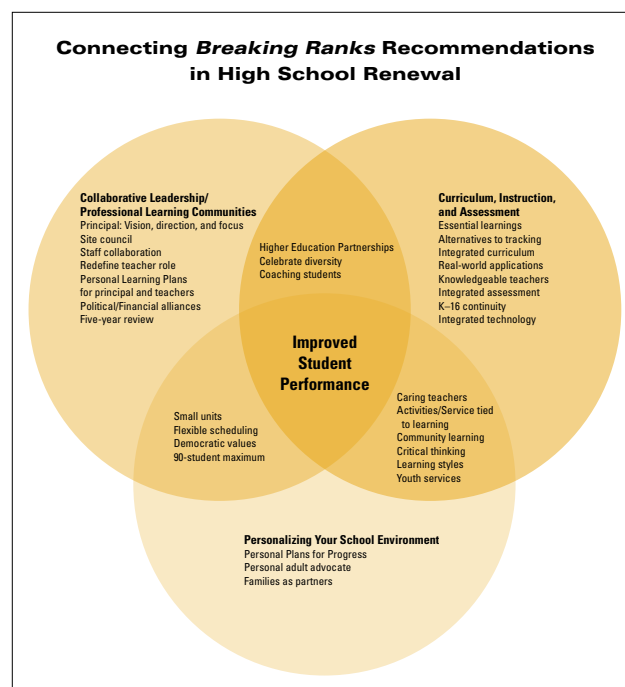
Connecting *Breaking Ranks* Recommendations in High School Renewal

Collaborative Leadership/
Professional Learning Communities
Principal: Vision, direction, and focus
Site council
Staff collaboration
Redefine teacher role
Personal Learning Plans for principal and teachers
Political/Financial alliances
Five-year review

Higher Education Partnerships
Celebrate diversity
Coaching students

Curriculum, Instruction, and Assessment
Essential learnings
Alternatives to tracking
Integrated curriculum
Real-world applications
Knowledgeable teachers
Integrated assessment
K–16 continuity
Integrated technology

Improved Student Performance

Small units
Flexible scheduling
Democratic values
90-student maximum

Caring teachers
Activities/Service tied to learning
Community learning
Critical thinking
Learning styles
Youth services

Personalizing Your School Environment
Personal Plans for Progress
Personal adult advocate
Families as partners